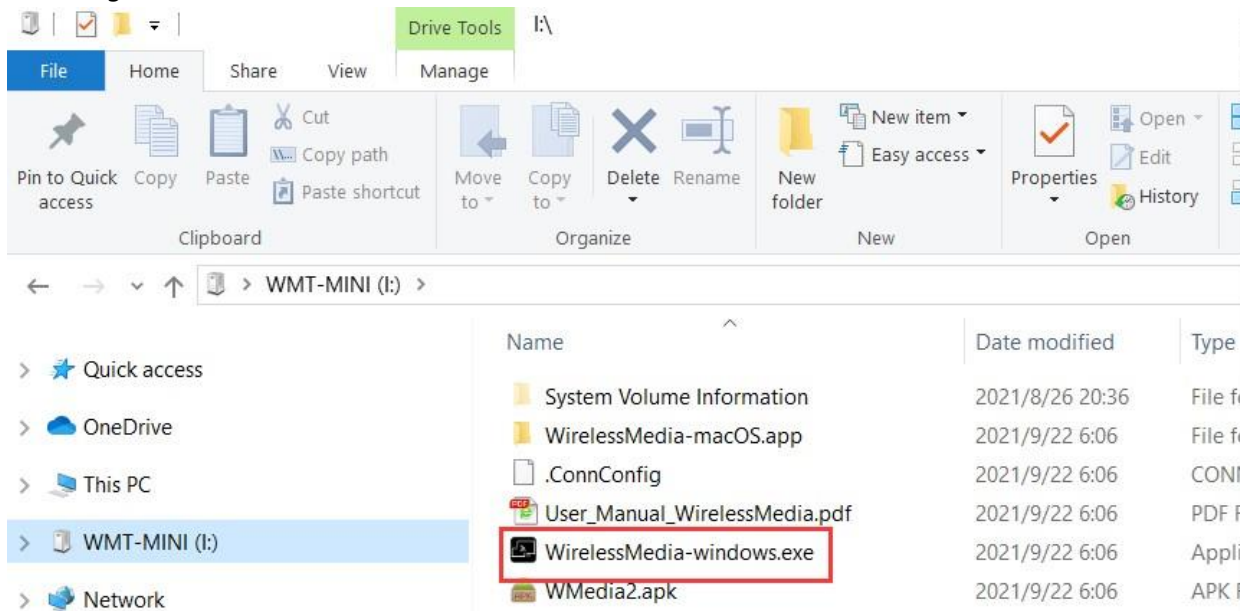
Drive Tools I:\

File Home Share View Manage

Pin to Quick access Copy Paste Cut Copy path Paste shortcut
Clipboard

Move to Copy to Delete Rename
Organize

New folder New item Easy access
New

Properties Open Edit History
Open

WMT-MINI (I:) >

Quick access
OneDrive
This PC
WMT-MINI (I:)
Network

| Name | Date modified | Type |
|---|---|---|
| System Volume Information | 2021/8/26 20:36 | File f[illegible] |
| WirelessMedia-macOS.app | 2021/9/22 6:06 | File f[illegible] |
| .ConnConfig | 2021/9/22 6:06 | CONN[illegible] |
| User_Manual_WirelessMedia.pdf | 2021/9/22 6:06 | PDF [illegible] |
| WirelessMedia-windows.exe | 2021/9/22 6:06 | Appli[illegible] |
| WMedia2.apk | 2021/9/22 6:06 | APK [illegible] |